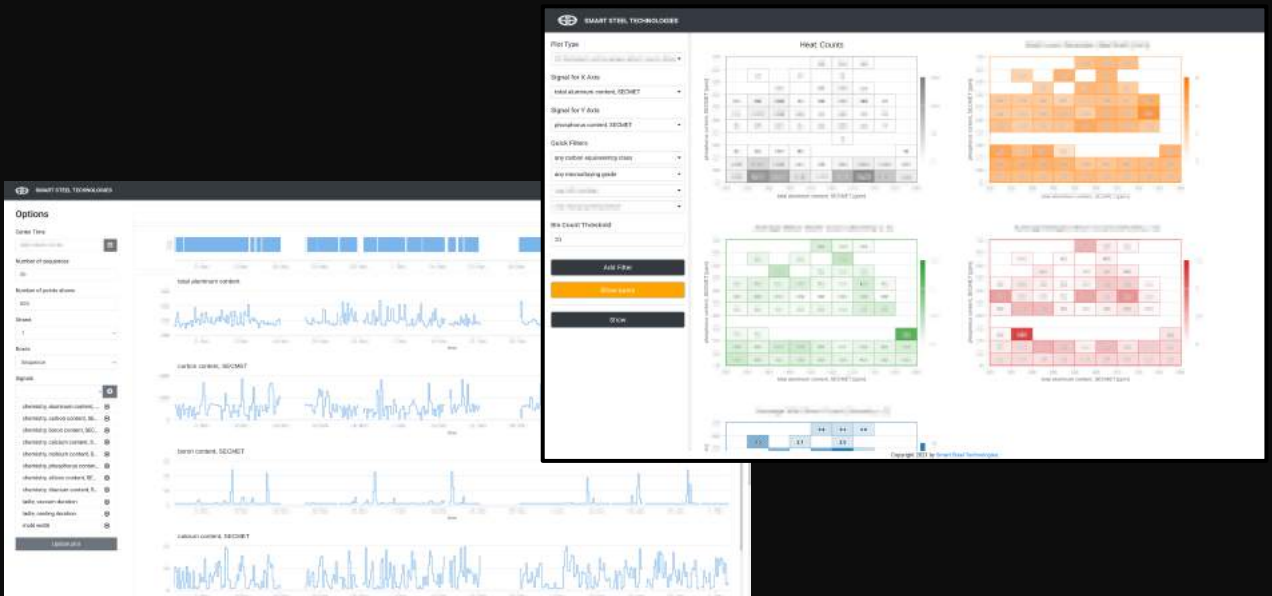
SMART STEEL TECHNOLOGIES

Plot Type
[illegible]

Signal for X Axis
total aluminum content, SECMET

Signal for Y Axis
phosphorus content, SECMET

Quick Filters
any carbon equivalenting class
any microalloying grade
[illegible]
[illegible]

Bin Count Threshold
20

Add Filter
Show query
Show

Heat Counts

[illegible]

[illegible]

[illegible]

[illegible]

Copyright 2023 by Smart Steel Technologies

SMART STEEL TECHNOLOGIES

Options

Center Time
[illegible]

Number of sequences
20

Number of points shown
500

Stride
1

Scale
Sequence

Signals
chemistry, aluminum content, ...
chemistry, carbon content, SE...
chemistry, boron content, SEC...
chemistry, calcium content, S...
chemistry, niobium content, S...
chemistry, phosphorus content...
chemistry, silicon content, SE...
chemistry, titanium content, S...
ladle, vacuum duration
ladle, casting duration
mold width

Update plot

total aluminum content

carbon content, SECMET

boron content, SECMET

calcium content, SECMET